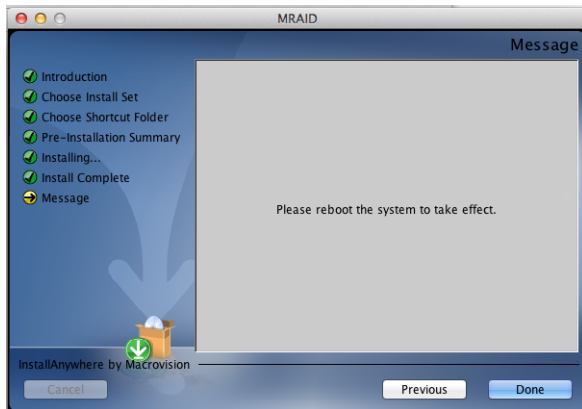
MRAID

Message

Introduction
Choose Install Set
Choose Shortcut Folder
Pre-Installation Summary
Installing...
Install Complete
Message

Please reboot the system to take effect.

InstallAnywhere by Macrovision

Cancel

Previous

Done